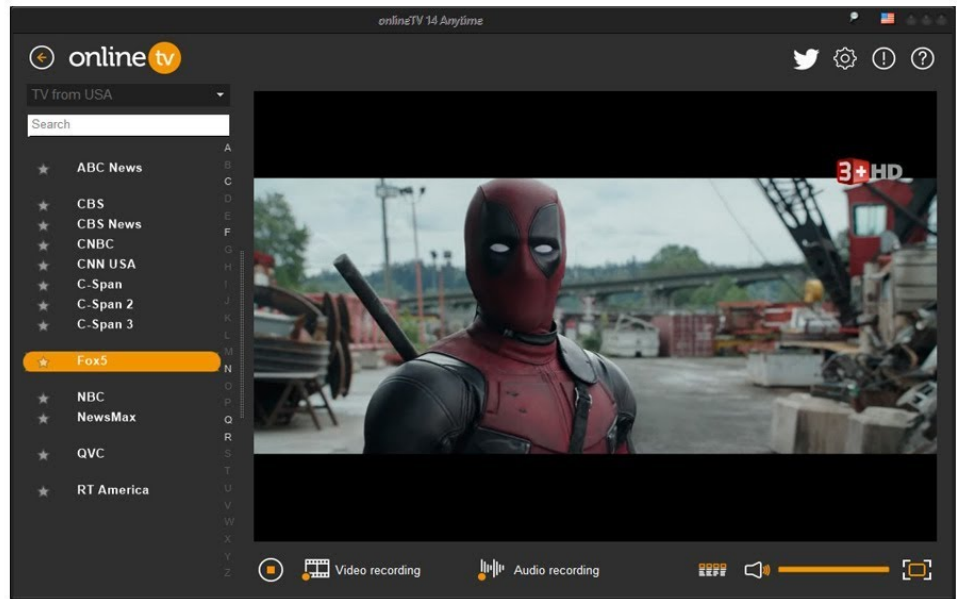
onlineTV 14 Anytime

online tv

TV from USA

Search

ABC News
CBS
CBS News
CNBC
CNN USA
C-Span
C-Span 2
C-Span 3
Fox5
NBC
NewsMax
QVC
RT America

A
B
C
D
E
F
G
H
I
J
K
L
M
N
O
P
Q
R
S
T
U
V
W
X
Y
Z

3+HD

Video recording
Audio recording